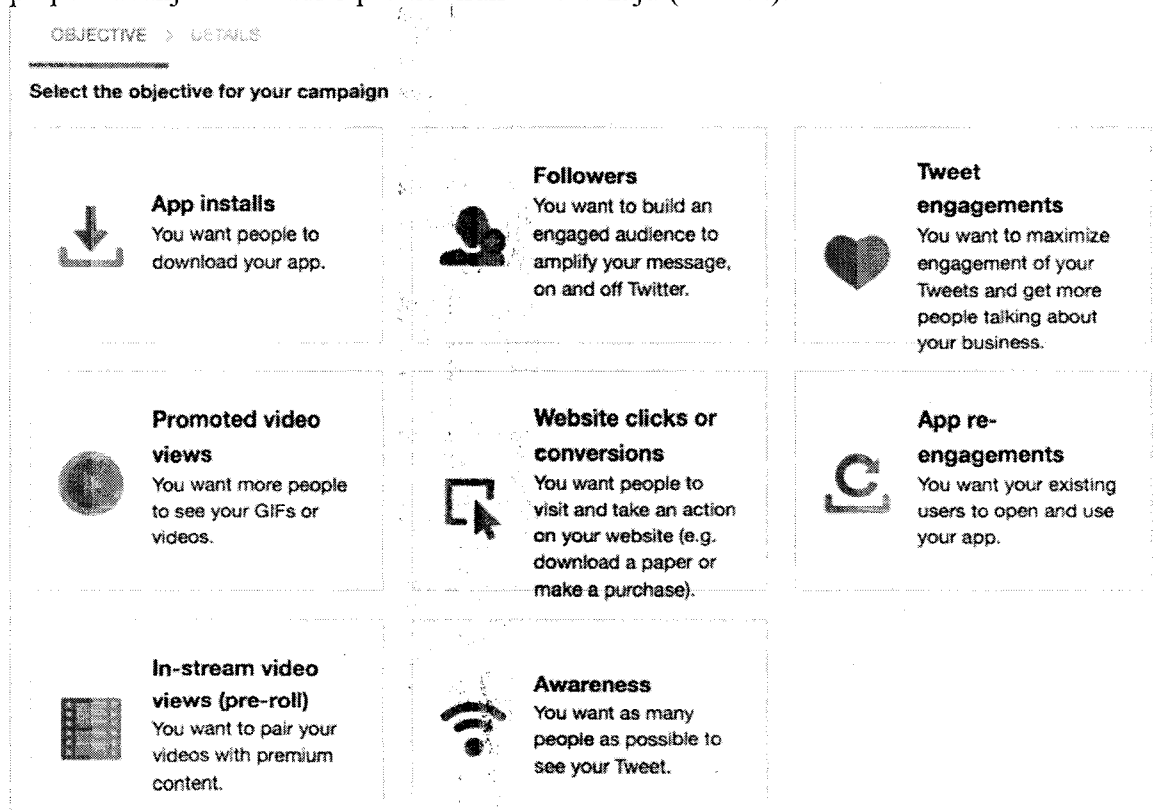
OBJECTIVE > DETAILS

Select the objective for your campaign

App installs
You want people to download your app.

Followers
You want to build an engaged audience to amplify your message, on and off Twitter.

Tweet engagements
You want to maximize engagement of your Tweets and get more people talking about your business.

Promoted video views
You want more people to see your GIFs or videos.

Website clicks or conversions
You want people to visit and take an action on your website (e.g. download a paper or make a purchase).

App re-engagements
You want your existing users to open and use your app.

In-stream video views (pre-roll)
You want to pair your videos with premium content.

Awareness
You want as many people as possible to see your Tweet.